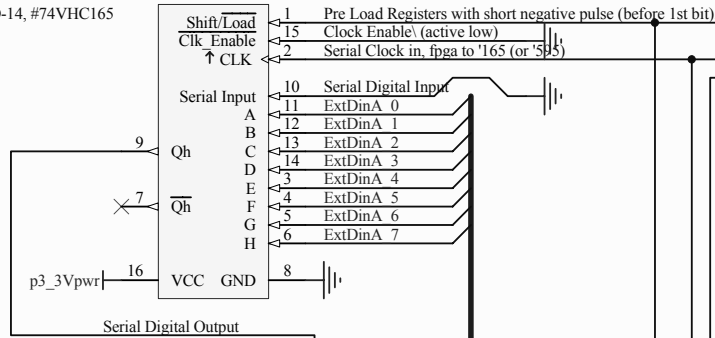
-14, #74VHC165

Shift/$\overline{\text{Load}}$
$\overline{\text{Clk\_Enable}}$
↑ CLK

Serial Input
A
B
C
D
E
F
G
H

Qh
$\overline{\text{Qh}}$

VCC GND

1 Pre Load Registers with short negative pulse (before 1st bit)
15 Clock Enable\ (active low)
2 Serial Clock in, fpga to '165 (or '595)

10 Serial Digital Input
11 ExtDinA 0
12 ExtDinA 1
13 ExtDinA 2
14 ExtDinA 3
3 ExtDinA 4
4 ExtDinA 5
5 ExtDinA 6
6 ExtDinA 7

9
7
16
8

p3_3Vpwr

Serial Digital Output